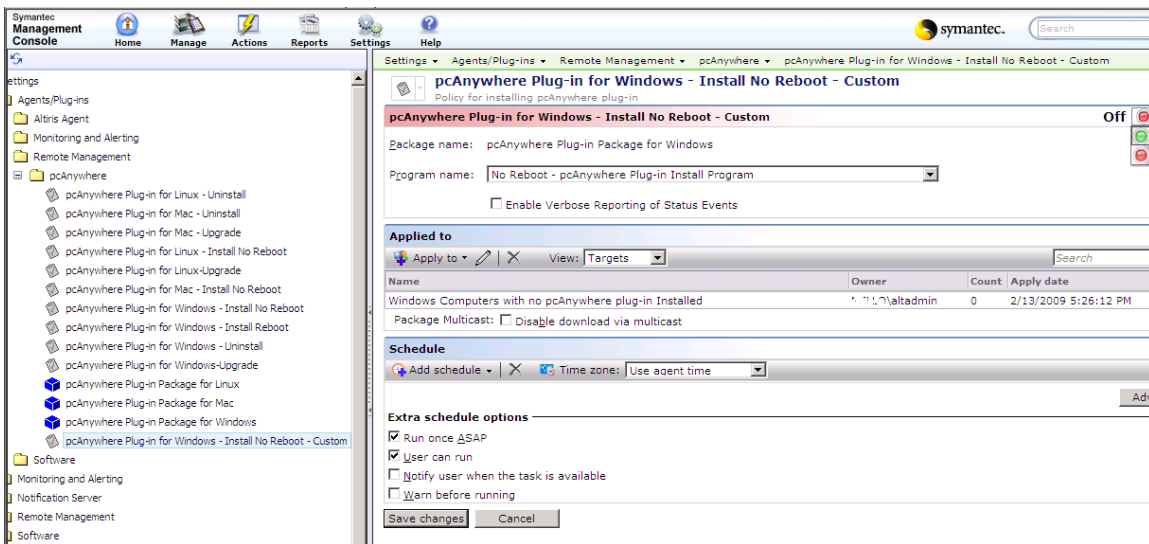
Symantec Management Console

Home Manage Actions Reports Settings Help

symantec.

Search

ettings
Agents/Plug-ins
Altiris Agent
Monitoring and Alerting
Remote Management
pcAnywhere
pcAnywhere Plug-in for Linux - Uninstall
pcAnywhere Plug-in for Mac - Uninstall
pcAnywhere Plug-in for Mac - Upgrade
pcAnywhere Plug-in for Linux - Install No Reboot
pcAnywhere Plug-in for Linux-Upgrade
pcAnywhere Plug-in for Mac - Install No Reboot
pcAnywhere Plug-in for Windows - Install No Reboot
pcAnywhere Plug-in for Windows - Install Reboot
pcAnywhere Plug-in for Windows - Uninstall
pcAnywhere Plug-in for Windows-Upgrade
pcAnywhere Plug-in Package for Linux
pcAnywhere Plug-in Package for Mac
pcAnywhere Plug-in Package for Windows
pcAnywhere Plug-in for Windows - Install No Reboot - Custom
Software
Monitoring and Alerting
Notification Server
Remote Management
Software

Settings ▸ Agents/Plug-ins ▸ Remote Management ▸ pcAnywhere ▸ pcAnywhere Plug-in for Windows - Install No Reboot - Custom

pcAnywhere Plug-in for Windows - Install No Reboot - Custom
Policy for installing pcAnywhere plug-in

pcAnywhere Plug-in for Windows - Install No Reboot - Custom
Off

Package name: pcAnywhere Plug-in Package for Windows

Program name: No Reboot - pcAnywhere Plug-in Install Program

Enable Verbose Reporting of Status Events

Applied to

Apply to ▾ | View: Targets

Search

| Name | Owner | Count | Apply date |
|---|---|---|---|
| Windows Computers with no pcAnywhere plug-in Installed | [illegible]\altadmin | 0 | 2/13/2009 5:26:12 PM |

Package Multicast: Disable download via multicast

Schedule

Add schedule ▾ | Time zone: Use agent time

Ad

Extra schedule options

Run once ASAP
User can run
Notify user when the task is available
Warn before running

Save changes Cancel